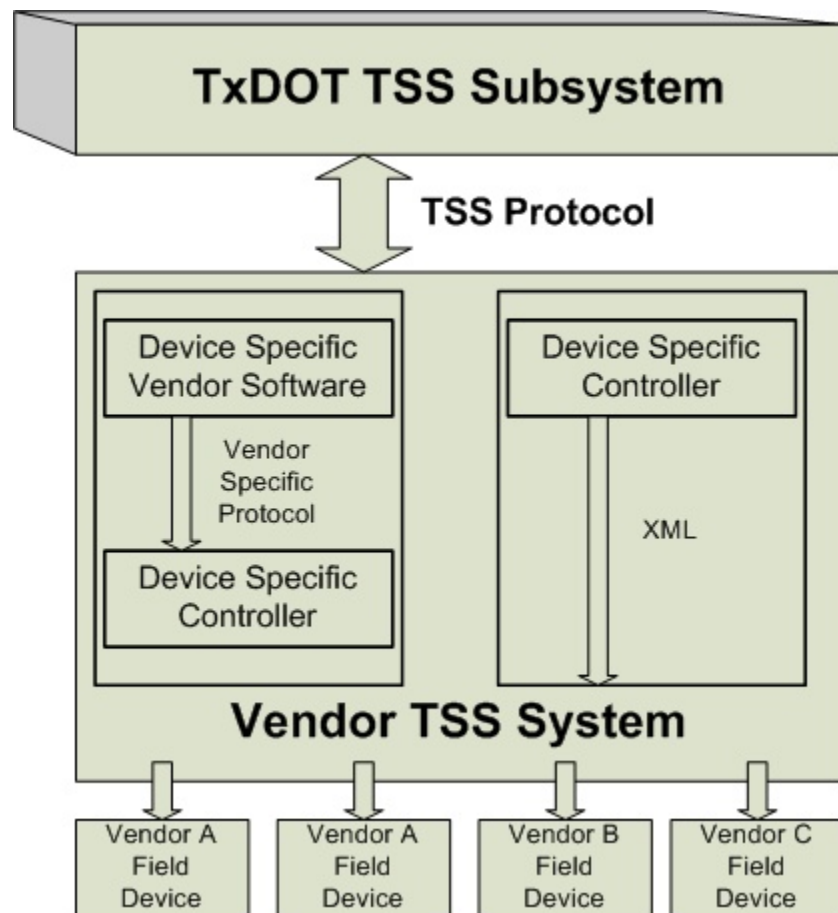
TxDOT TSS Subsystem

TSS Protocol

Device Specific Vendor Software

Vendor Specific Protocol

Device Specific Controller

Device Specific Controller

XML

Vendor TSS System

Vendor A Field Device

Vendor A Field Device

Vendor B Field Device

Vendor C Field Device